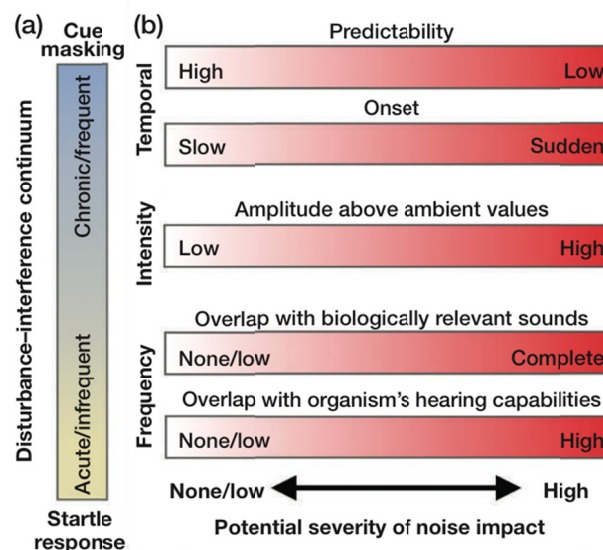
(a)

Cue masking

Disturbance–interference continuum

Chronic/frequent

Acute/infrequent

Startle response

(b)

Temporal

Predictability

High

Low

Onset

Slow

Sudden

Intensity

Amplitude above ambient values

Low

High

Frequency

Overlap with biologically relevant sounds

None/low

Complete

Overlap with organism's hearing capabilities

None/low

High

None/low

High

Potential severity of noise impact